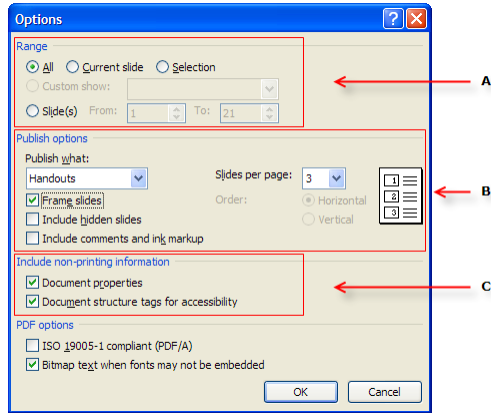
Options

Range

All Current slide Selection

Custom show:

Slide(s) From: 1 To: 21

A

Publish options

Publish what:

Handouts

Slides per page: 3

Frame slides

Order:

Horizontal

Include hidden slides

Vertical

Include comments and ink markup

1
2
3

B

Include non-printing information

Document properties

Document structure tags for accessibility

C

PDF options

ISO 19005-1 compliant (PDF/A)

Bitmap text when fonts may not be embedded

OK Cancel